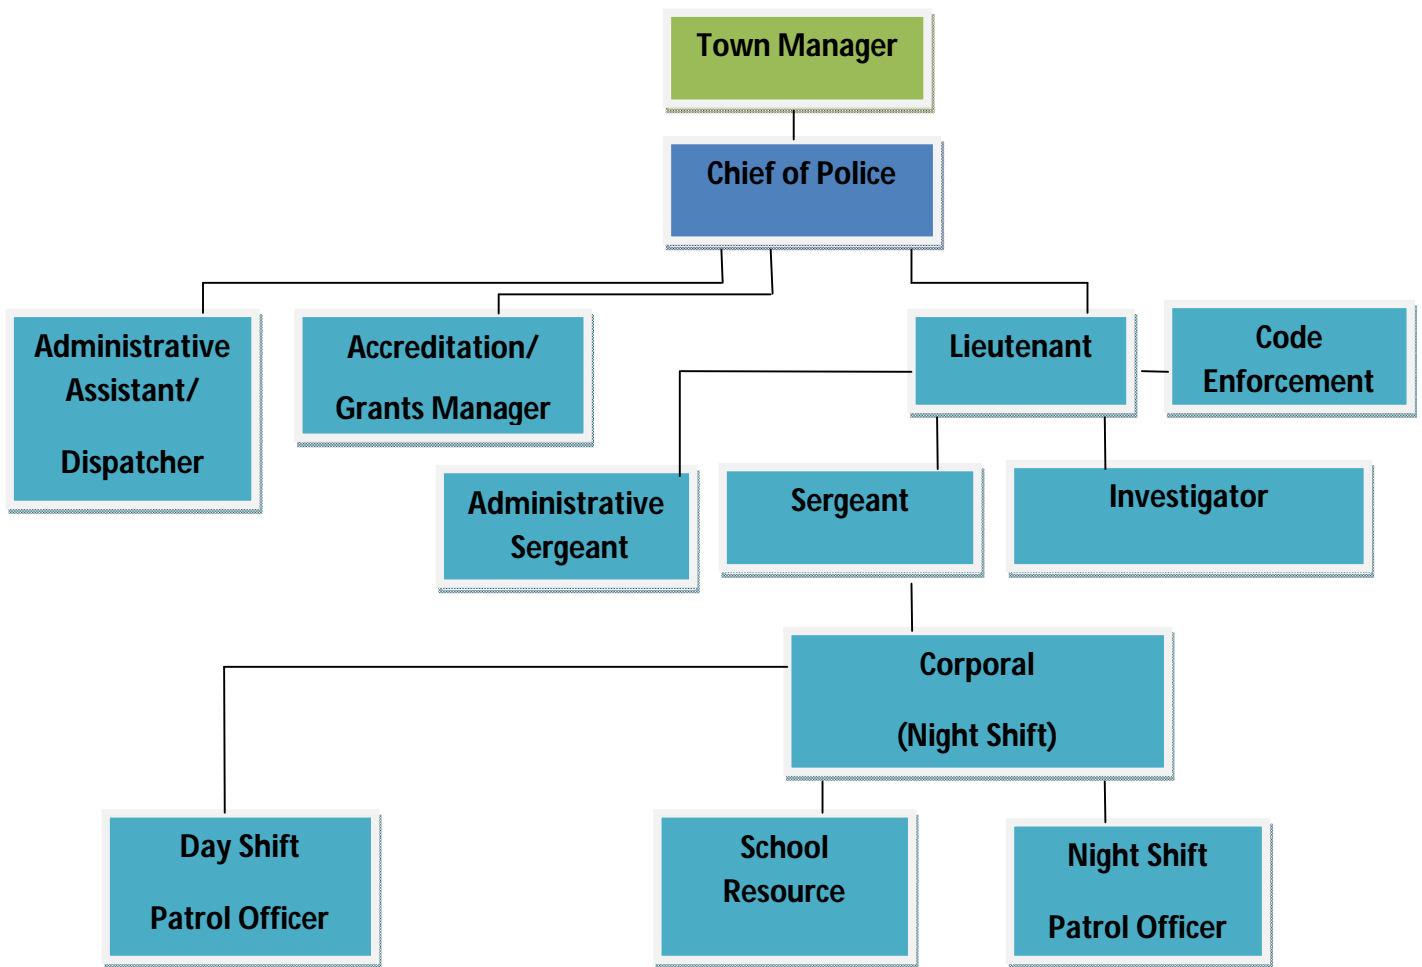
Town Manager

Chief of Police

Administrative Assistant/

Dispatcher

Accreditation/

Grants Manager

Lieutenant

Code Enforcement

Administrative Sergeant

Sergeant

Investigator

Corporal

(Night Shift)

Day Shift

Patrol Officer

School Resource

Night Shift

Patrol Officer